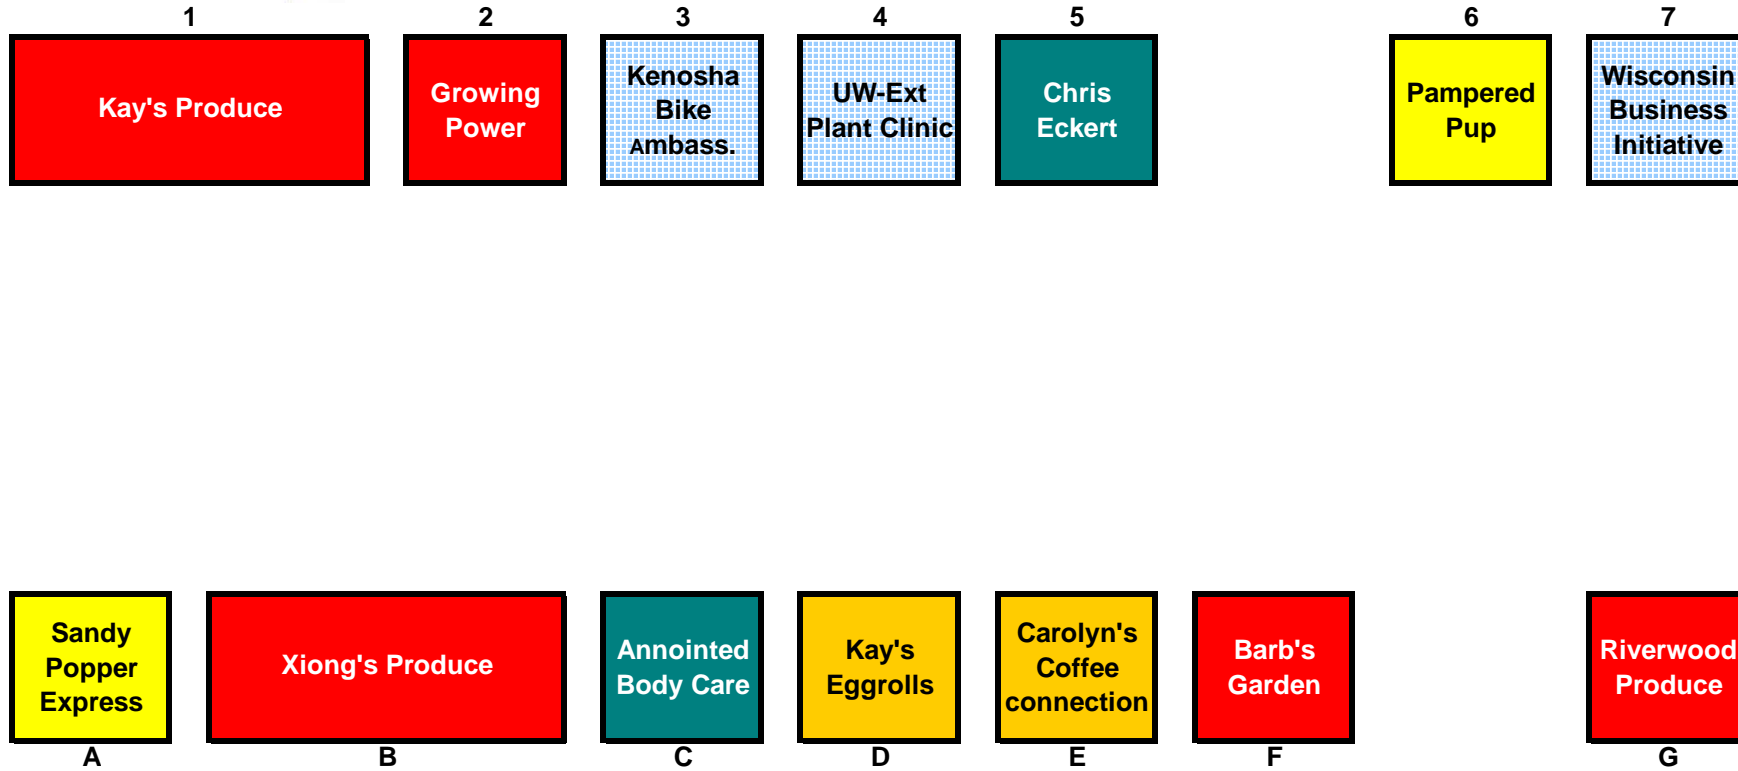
1 Kay's Produce

2 Growing Power

3 Kenosha Bike Ambass.

4 UW-Ext Plant Clinic

5 Chris Eckert

6 Pampered Pup

7 Wisconsin Business Initiative

Sandy Popper Express
A

Xiong's Produce
B

Annointed Body Care
C

Kay's Eggrolls
D

Carolyn's Coffee connection
E

Barb's Garden
F

Riverwood Produce
G